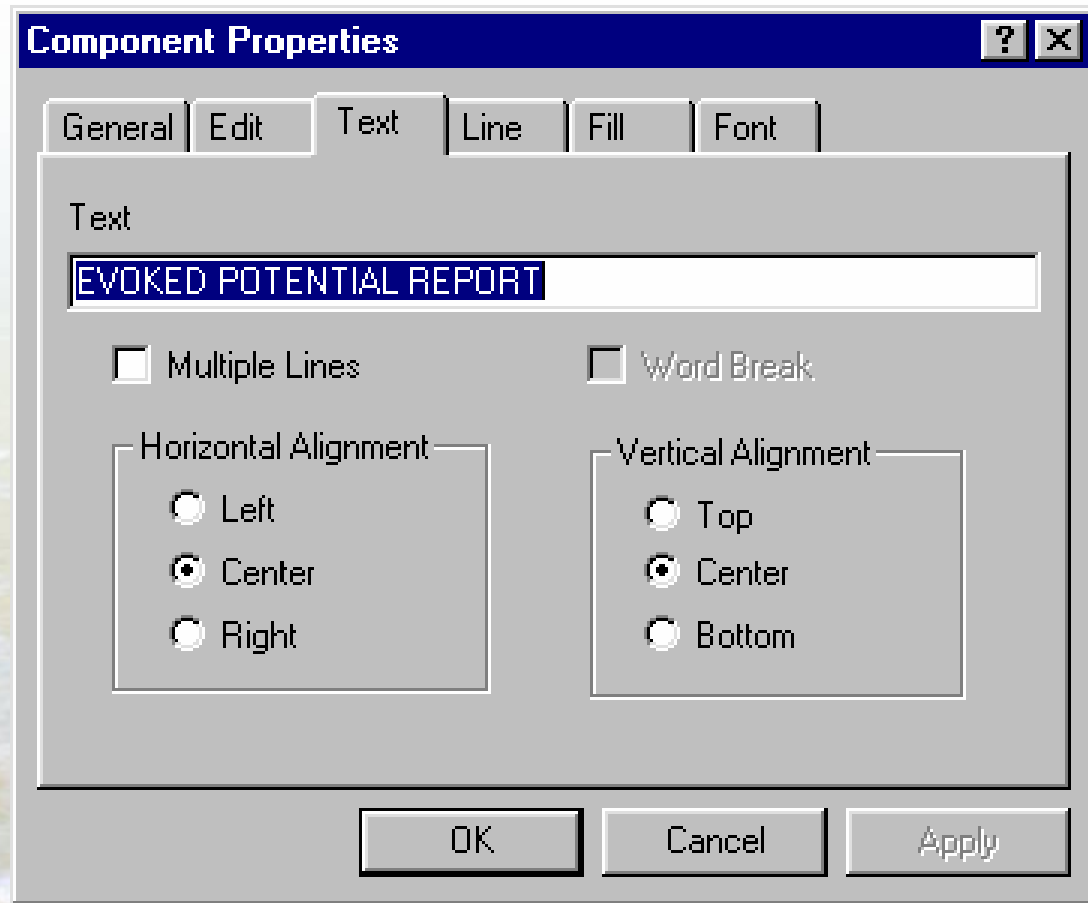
Component Properties

?

General Edit Text Line Fill Font

Text

EVOKED POTENTIAL REPORT

Multiple Lines

Word Break

Horizontal Alignment
Left
Center
Right

Vertical Alignment
Top
Center
Bottom

OK Cancel Apply